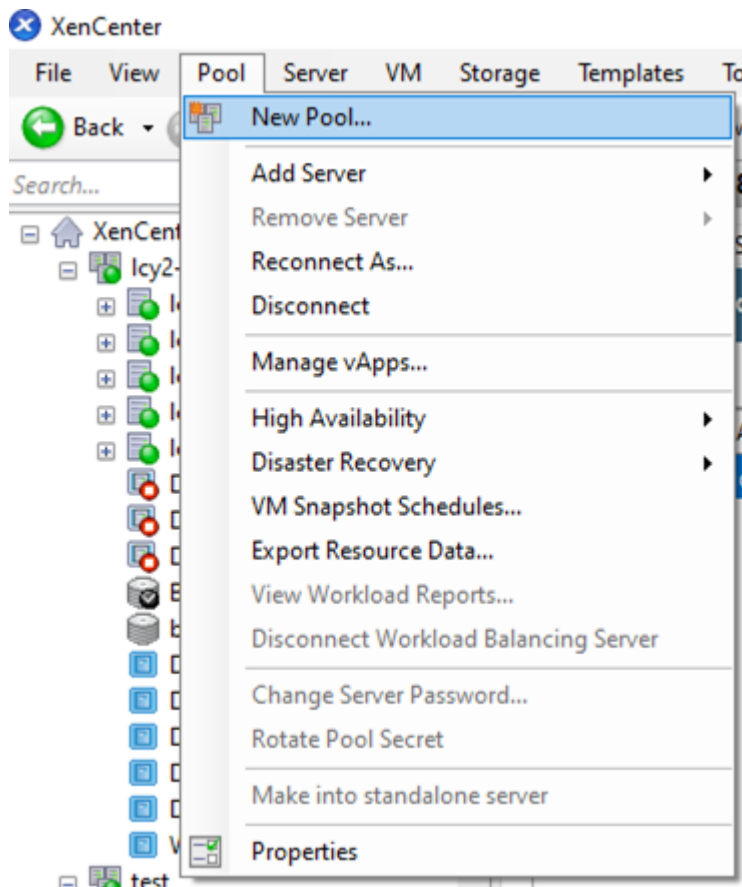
XenCenter

File View Pool Server VM Storage Templates To

Back

Search...

XenCent

Icy2-

New Pool...

Add Server

Remove Server

Reconnect As...

Disconnect

Manage vApps...

High Availability

Disaster Recovery

VM Snapshot Schedules...

Export Resource Data...

View Workload Reports...

Disconnect Workload Balancing Server

Change Server Password...

Rotate Pool Secret

Make into standalone server

Properties

test